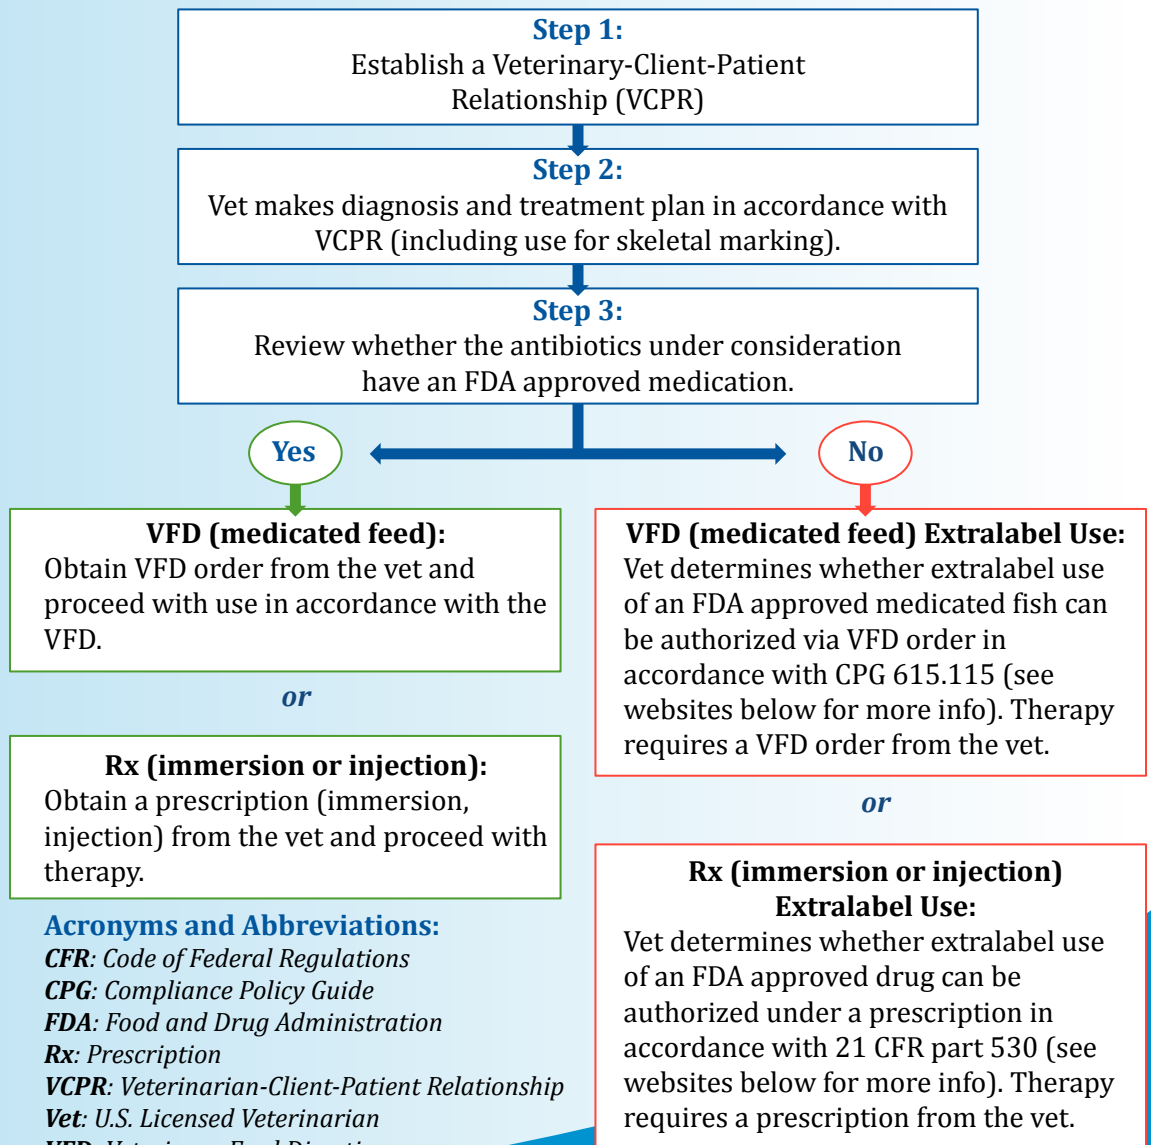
**Step 1:**
Establish a Veterinary-Client-Patient Relationship (VCPR)

**Step 2:**
Vet makes diagnosis and treatment plan in accordance with VCPR (including use for skeletal marking).

**Step 3:**
Review whether the antibiotics under consideration have an FDA approved medication.

Yes

No

**VFD (medicated feed):**
Obtain VFD order from the vet and proceed with use in accordance with the VFD.

*or*

**Rx (immersion or injection):**
Obtain a prescription (immersion, injection) from the vet and proceed with therapy.

**VFD (medicated feed) Extralabel Use:**
Vet determines whether extralabel use of an FDA approved medicated fish can be authorized via VFD order in accordance with CPG 615.115 (see websites below for more info). Therapy requires a VFD order from the vet.

*or*

**Rx (immersion or injection) Extralabel Use:**
Vet determines whether extralabel use of an FDA approved drug can be authorized under a prescription in accordance with 21 CFR part 530 (see websites below for more info). Therapy requires a prescription from the vet.

**Acronyms and Abbreviations:**
***CFR***: *Code of Federal Regulations*
***CPG***: *Compliance Policy Guide*
***FDA***: *Food and Drug Administration*
***Rx***: *Prescription*
***VCPR***: *Veterinarian-Client-Patient Relationship*
***Vet***: *U.S. Licensed Veterinarian*
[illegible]